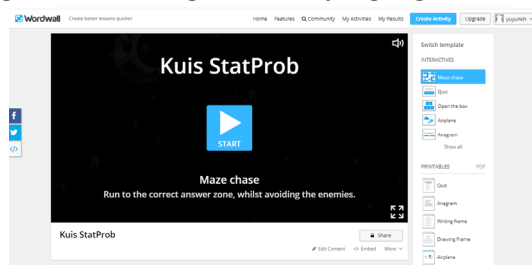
Wordwall Create better lessons quicker

Home Features Community My Activities My Results Create Activity Upgrade yuyunikh

Kuis StatProb

START

Maze chase
Run to the correct answer zone, whilst avoiding the enemies.

Kuis StatProb

Share

Edit Content Embed More

Switch template

INTERACTIVES

Maze chase

Quiz

Open the box

Airplane

Anagram

Show all

PRINTABLES PDF

Quiz

Anagram

Writing frame

Drawing Frame

Airplane